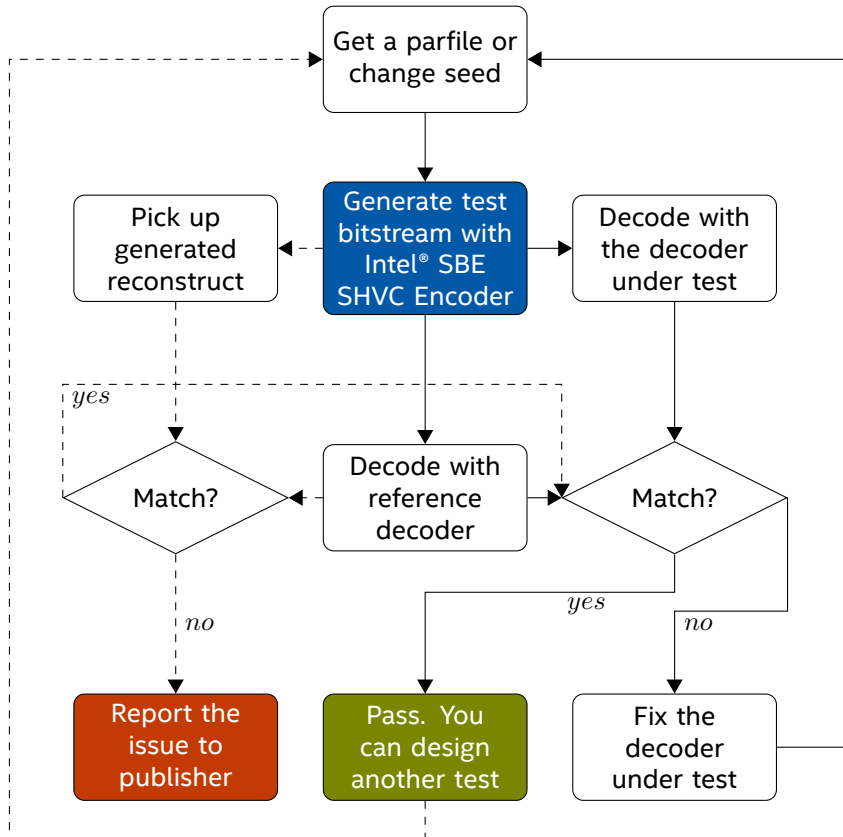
Get a parfile or change seed

Pick up generated reconstruct

Generate test bitstream with Intel® SBE SHVC Encoder

Decode with the decoder under test

yes

Match?

Decode with reference decoder

Match?

no

yes

no

Report the issue to publisher

Pass. You can design another test

Fix the decoder under test